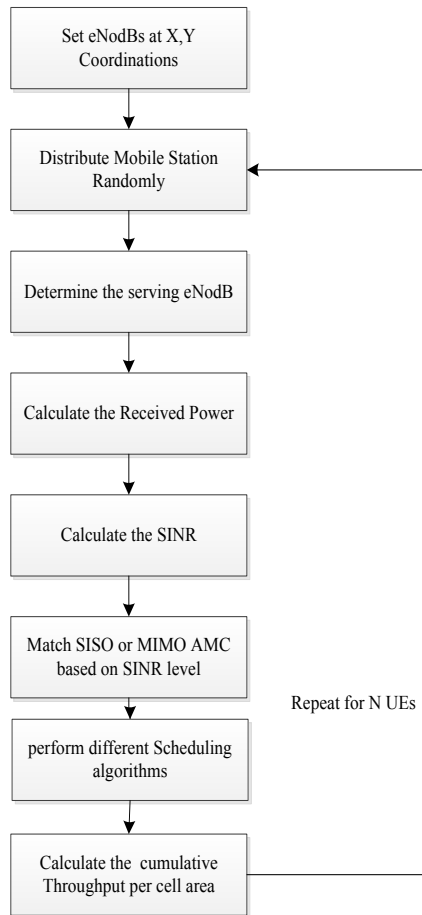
Set eNodBs at X,Y Coordinations

Distribute Mobile Station Randomly

Determine the serving eNodB

Calculate the Received Power

Calculate the SINR

Match SISO or MIMO AMC based on SINR level

Repeat for N UEs

perform different Scheduling algorithms

Calculate the cumulative Throughput per cell area